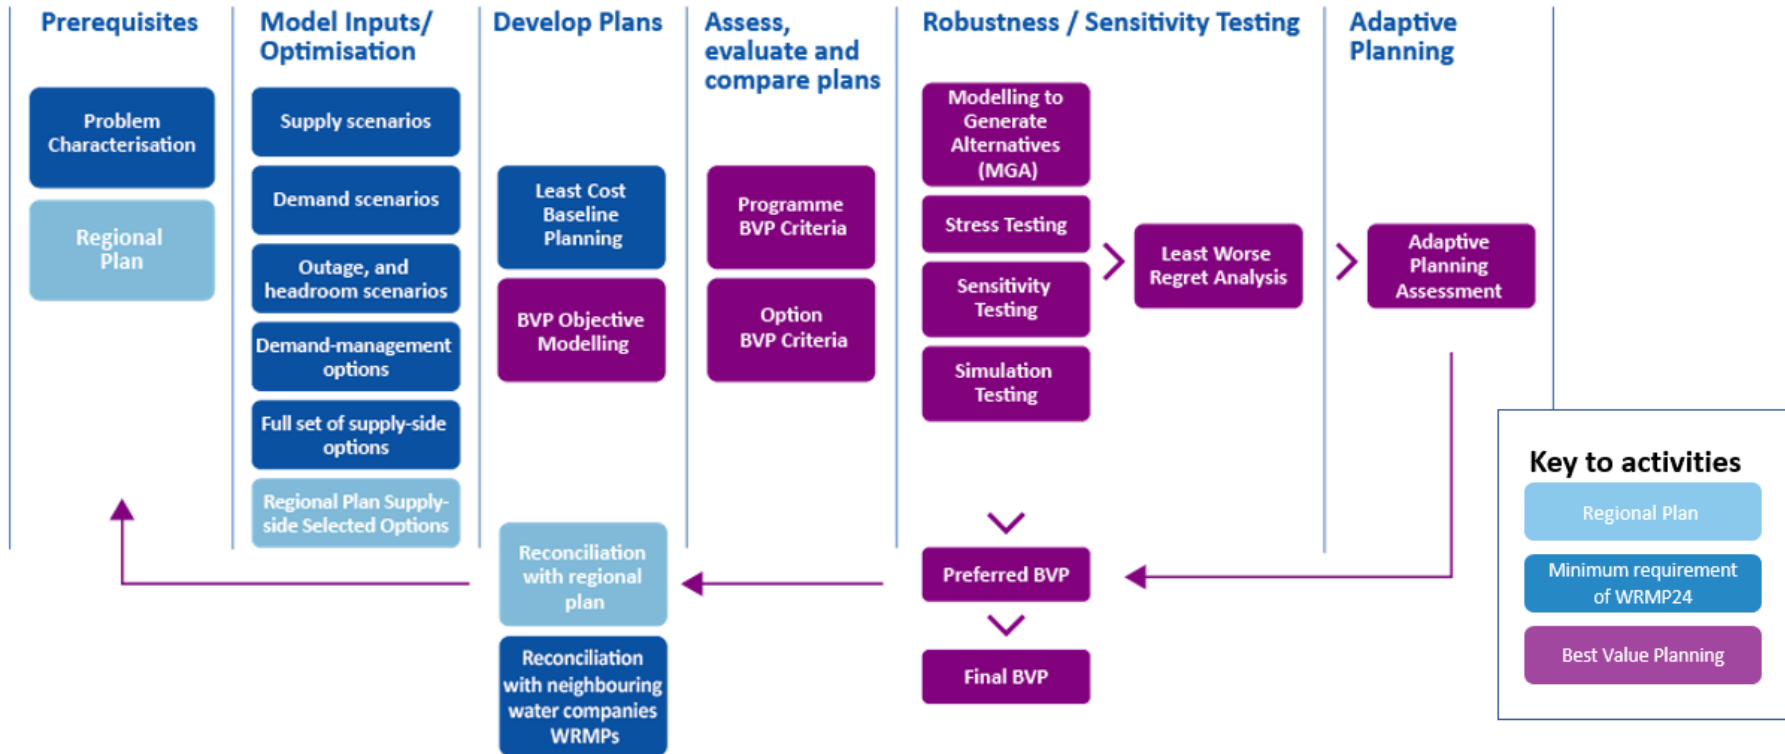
Prerequisites

Problem Characterisation

Regional Plan

Model Inputs/ Optimisation

Supply scenarios

Demand scenarios

Outage, and headroom scenarios

Demand-management options

Full set of supply-side options

Regional Plan Supply-side Selected Options

Develop Plans

Least Cost Baseline Planning

BVP Objective Modelling

Reconciliation with regional plan

Reconciliation with neighbouring water companies WRMPs

Assess, evaluate and compare plans

Programme BVP Criteria

Option BVP Criteria

Robustness / Sensitivity Testing

Modelling to Generate Alternatives (MGA)

Stress Testing

Sensitivity Testing

Simulation Testing

Least Worse Regret Analysis

Preferred BVP

Final BVP

Adaptive Planning

Adaptive Planning Assessment

Key to activities

Regional Plan

Minimum requirement of WRMP24

Best Value Planning